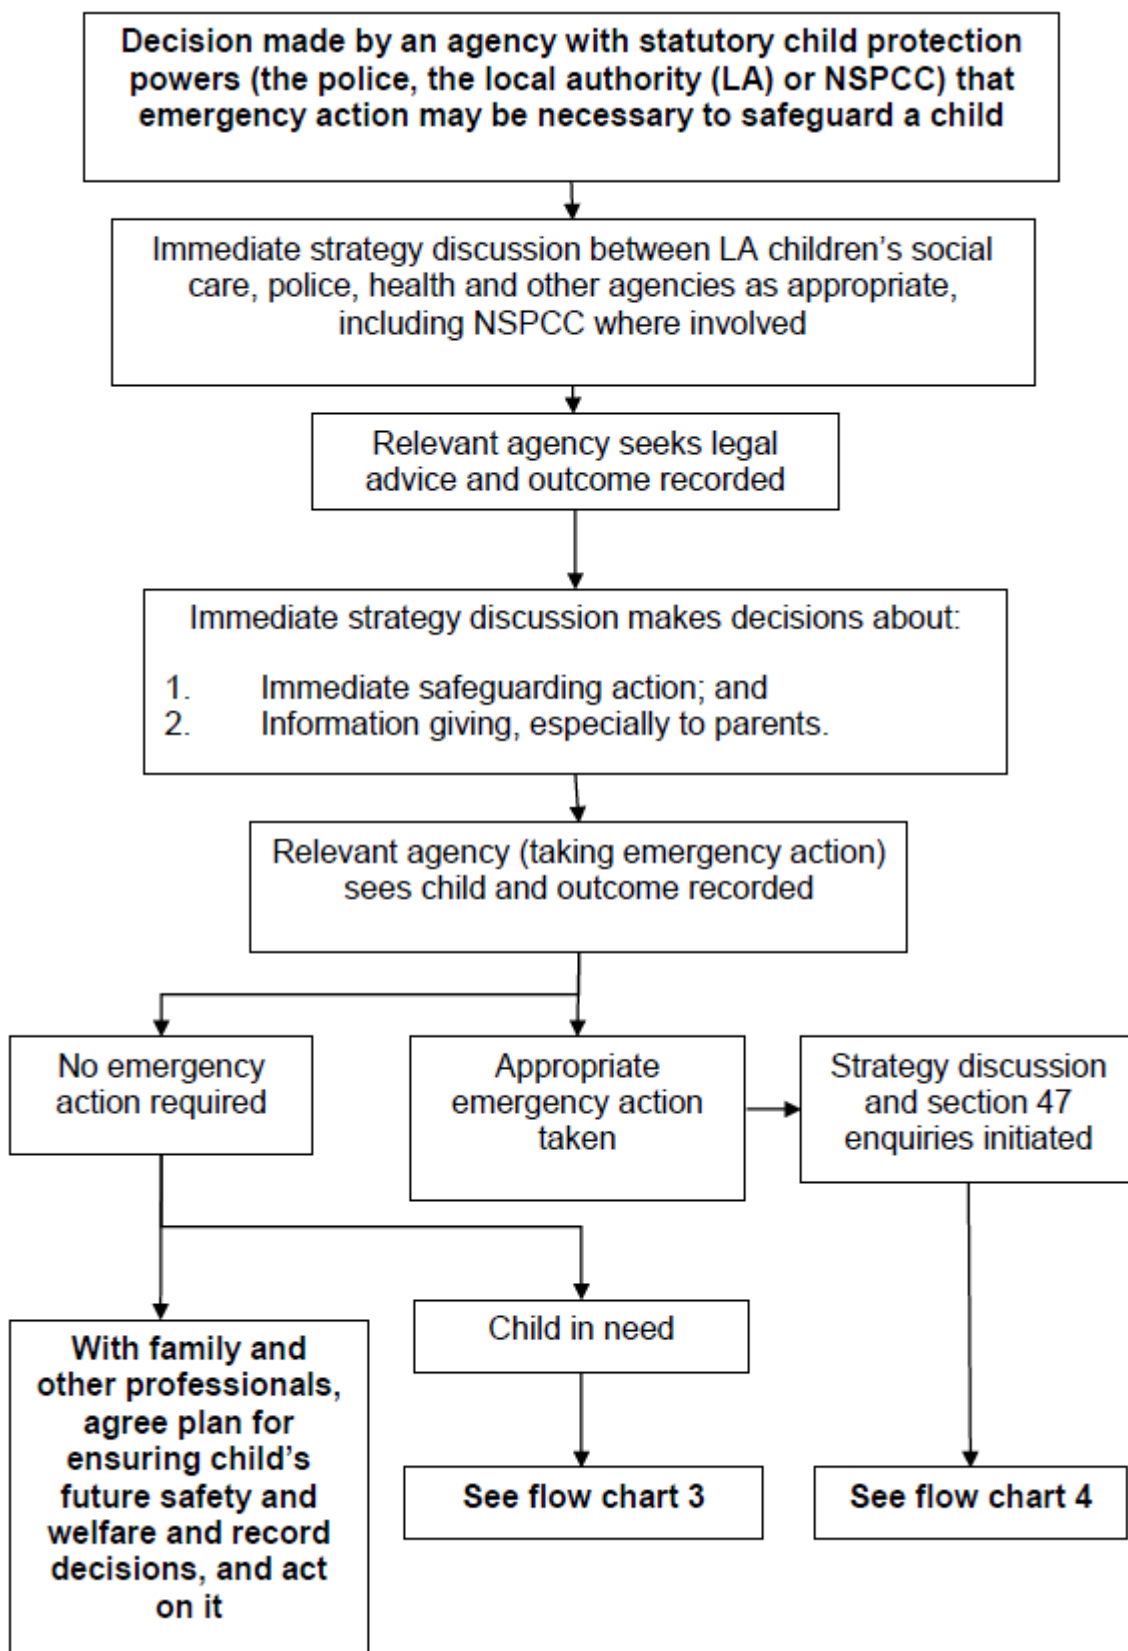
Decision made by an agency with statutory child protection powers (the police, the local authority (LA) or NSPCC) that emergency action may be necessary to safeguard a child

Immediate strategy discussion between LA children's social care, police, health and other agencies as appropriate, including NSPCC where involved

Relevant agency seeks legal advice and outcome recorded

Immediate strategy discussion makes decisions about:

1. Immediate safeguarding action; and
2. Information giving, especially to parents.

Relevant agency (taking emergency action) sees child and outcome recorded

No emergency action required

Appropriate emergency action taken

Strategy discussion and section 47 enquiries initiated

With family and other professionals, agree plan for ensuring child's future safety and welfare and record decisions, and act on it

Child in need

See flow chart 3

See flow chart 4